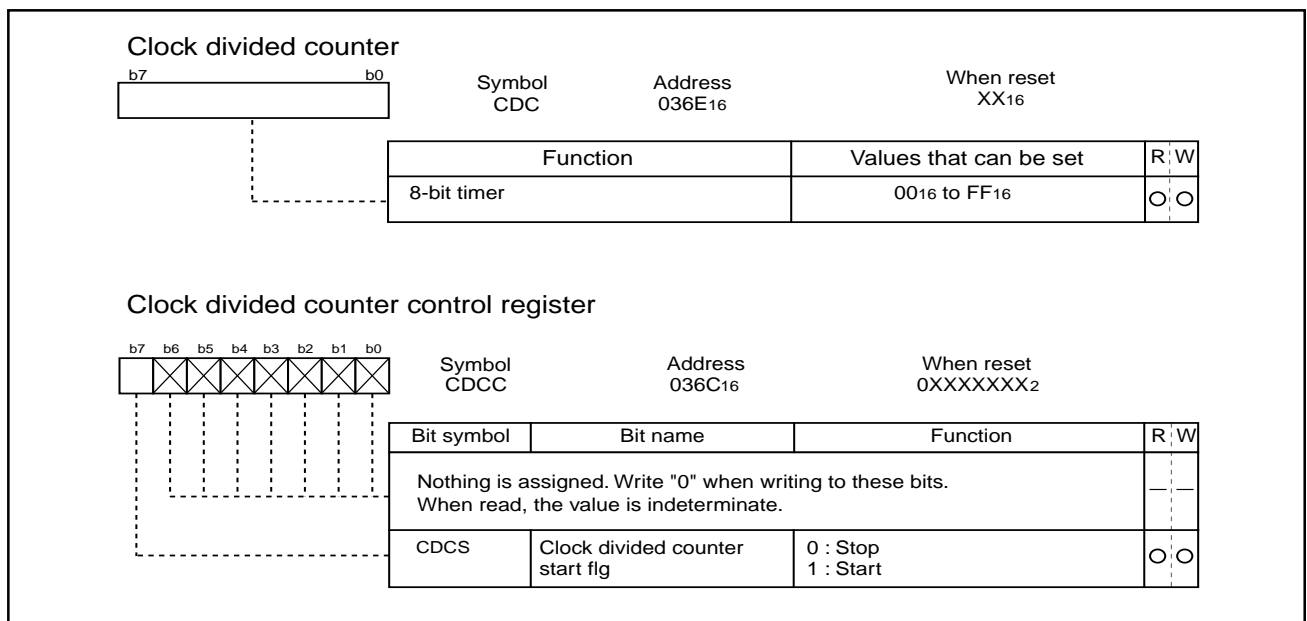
Clock divided counter

b7 b0

Symbol
CDC

Address
036E$_{16}$

When reset
XX$_{16}$

| Function | Values that can be set | R | W |
|---|---|---|---|
| 8-bit timer | 00$_{16}$ to FF$_{16}$ | ○ | ○ |

Clock divided counter control register

b7 b6 b5 b4 b3 b2 b1 b0

Symbol
CDCC

Address
036C$_{16}$

When reset
0XXXXXXX$_2$

| Bit symbol | Bit name | Function | R | W |
|---|---|---|---|---|
| Nothing is assigned. Write "0" when writing to these bits. When read, the value is indeterminate. | | | — | — |
| CDCS | Clock divided counter start flg | 0 : Stop<br>1 : Start | ○ | ○ |